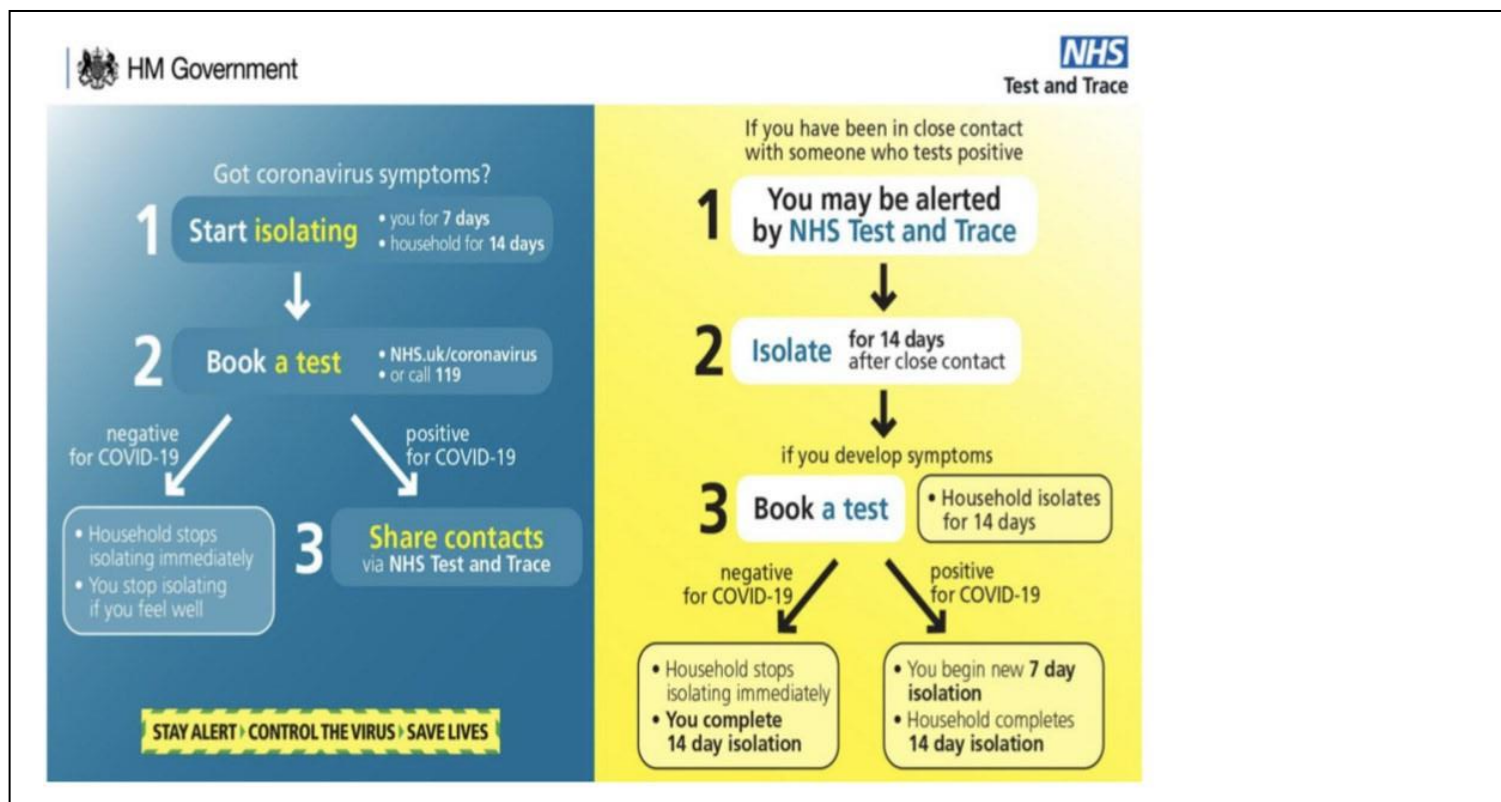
HM Government

NHS
Test and Trace

Got coronavirus symptoms?

1 Start isolating
• you for 7 days
• household for 14 days

2 Book a test
• NHS.uk/coronavirus
• or call 119

negative for COVID-19

positive for COVID-19

• Household stops isolating immediately
• You stop isolating if you feel well

3 Share contacts via NHS Test and Trace

STAY ALERT › CONTROL THE VIRUS › SAVE LIVES

If you have been in close contact with someone who tests positive

1 You may be alerted by NHS Test and Trace

2 Isolate for 14 days after close contact

if you develop symptoms

3 Book a test
• Household isolates for 14 days

negative for COVID-19

positive for COVID-19

• Household stops isolating immediately
• You complete 14 day isolation

• You begin new 7 day isolation
• Household completes 14 day isolation